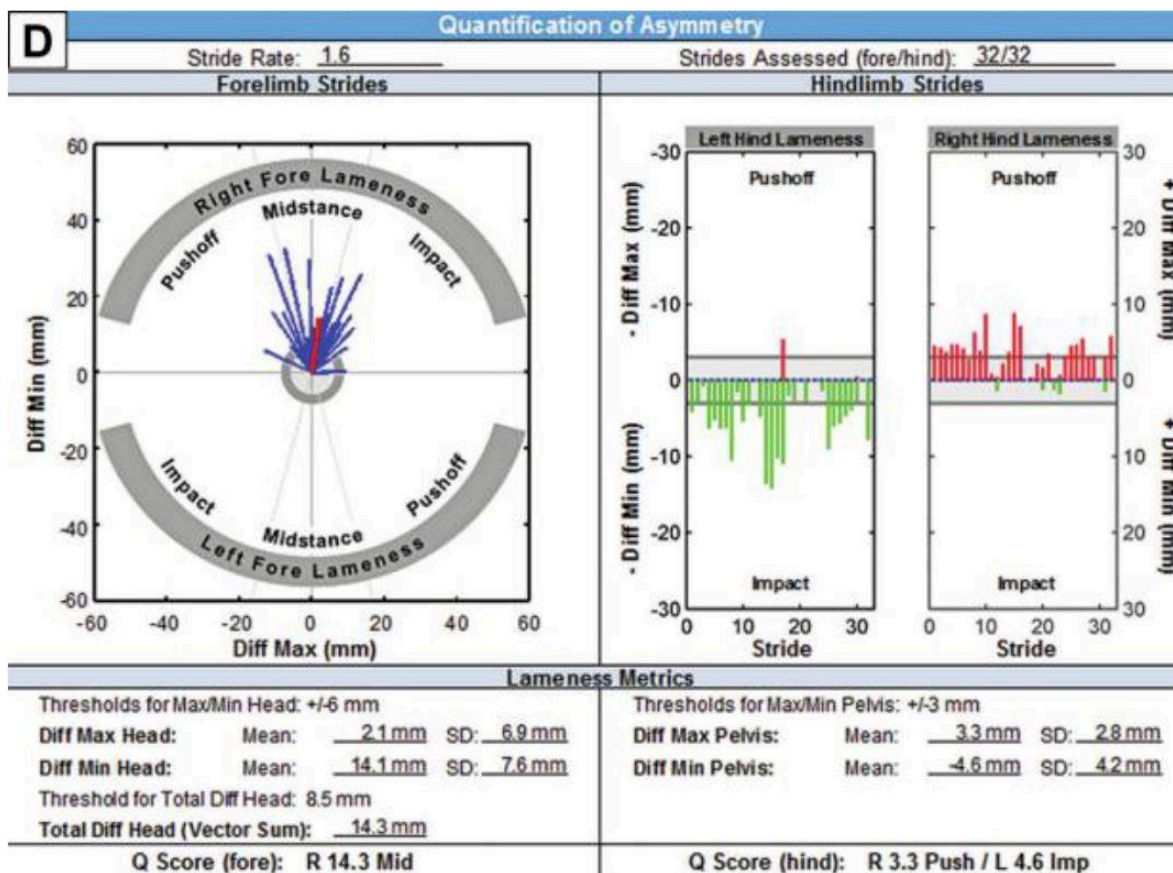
D

Quantification of Asymmetry

Stride Rate: 1.6

Strides Assessed (fore/hind): 32/32

Forelimb Strides

Hindlimb Strides

Right Fore Lameness
Midstance
Pushoff
Impact
Impact
Pushoff
Midstance
Left Fore Lameness

Diff Min (mm)
60
40
20
0
-20
-40
-60
-60 -40 -20 0 20 40 60
Diff Max (mm)

Left Hind Lameness
Right Hind Lameness
Pushoff
Pushoff
Impact
Impact
- Diff Max (mm)
- Diff Min (mm)
+ Diff Max (mm)
+ Diff Min (mm)
-30
-20
-10
0
-10
-20
-30
30
20
10
0
10
20
30
0 10 20 30
Stride
0 10 20 30
Stride

Lameness Metrics

Thresholds for Max/Min Head: +/-6 mm
Diff Max Head: Mean: 2.1 mm SD: 6.9 mm
Diff Min Head: Mean: 14.1 mm SD: 7.6 mm
Threshold for Total Diff Head: 8.5 mm
Total Diff Head (Vector Sum): 14.3 mm

Thresholds for Max/Min Pelvis: +/-3 mm
Diff Max Pelvis: Mean: 3.3 mm SD: 2.8 mm
Diff Min Pelvis: Mean: -4.6 mm SD: 4.2 mm

Q Score (fore): R 14.3 Mid

Q Score (hind): R 3.3 Push / L 4.6 Imp